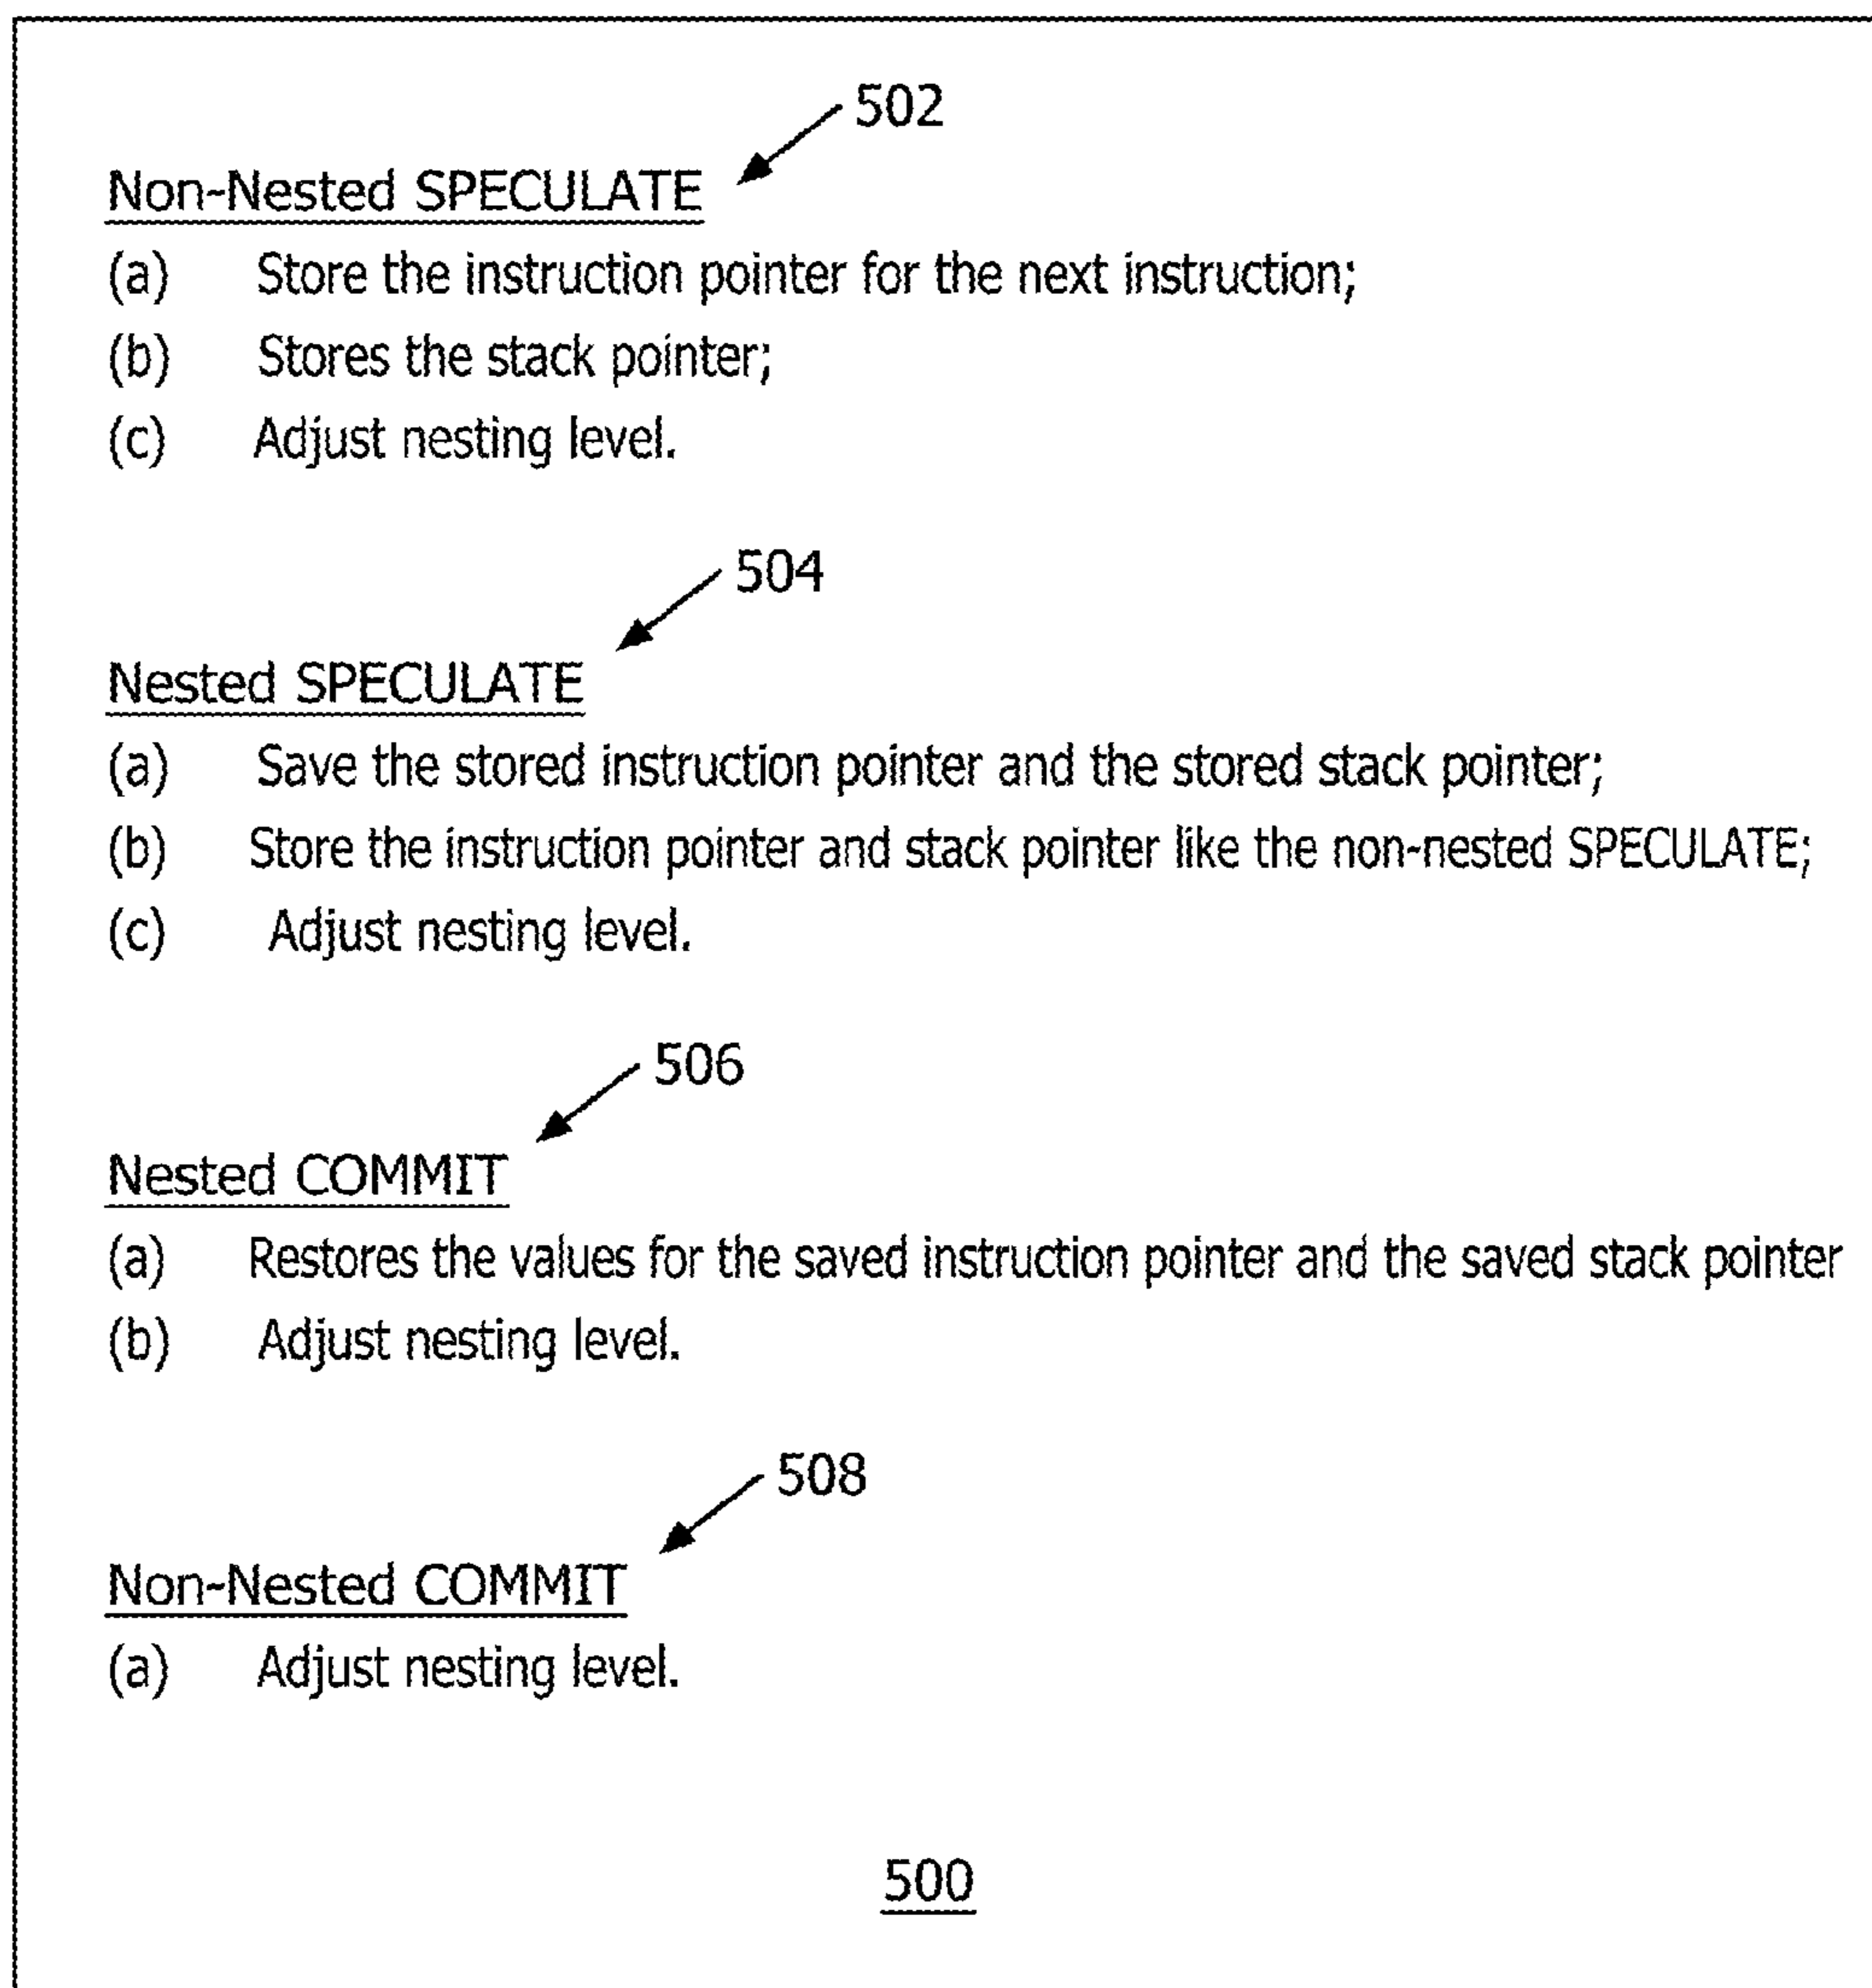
502

Non-Nested SPECULATE

(a) Store the instruction pointer for the next instruction;

(b) Stores the stack pointer;

(c) Adjust nesting level.

504

Nested SPECULATE

(a) Save the stored instruction pointer and the stored stack pointer;

(b) Store the instruction pointer and stack pointer like the non-nested SPECULATE;

(c) Adjust nesting level.

506

Nested COMMIT

(a) Restores the values for the saved instruction pointer and the saved stack pointer

(b) Adjust nesting level.

508

Non-Nested COMMIT

(a) Adjust nesting level.

500